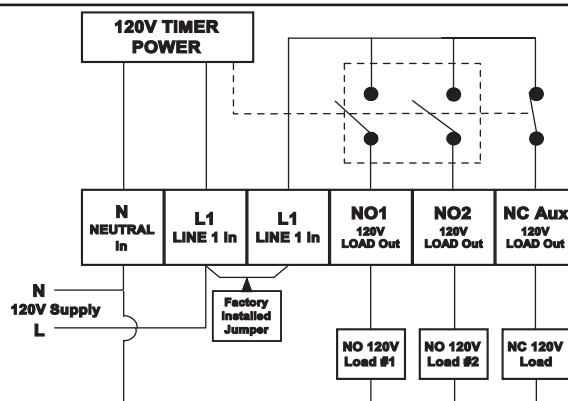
120V TIMER POWER

N
NEUTRAL
In

L1
LINE 1 In

L1
LINE 1 In

NO1
120V
LOAD Out

NO2
120V
LOAD Out

NC Aux
120V
LOAD Out

N
120V Supply
L

Factory
Installed
Jumper

NO 120V
Load #1

NO 120V
Load #2

NC 120V
Load